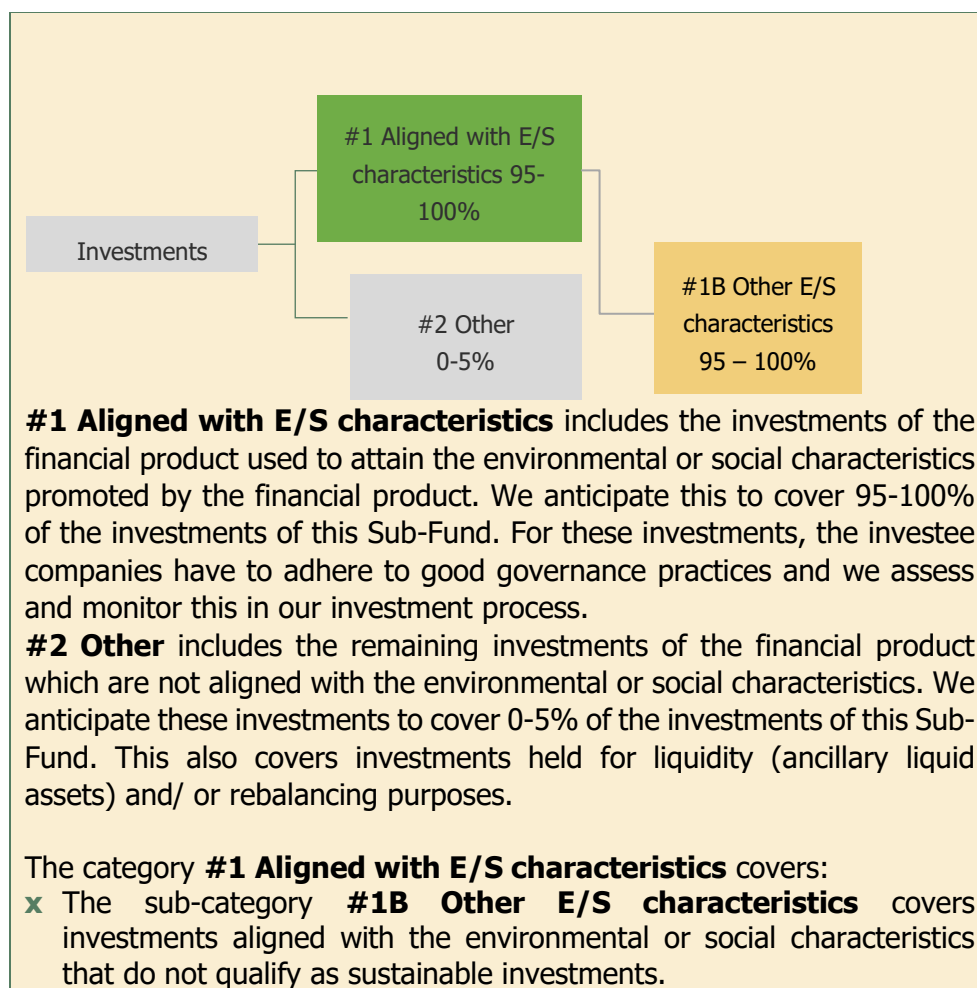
#1 Aligned with E/S characteristics 95-100%

Investments

#2 Other 0-5%

#1B Other E/S characteristics 95 – 100%

**#1 Aligned with E/S characteristics** includes the investments of the financial product used to attain the environmental or social characteristics promoted by the financial product. We anticipate this to cover 95-100% of the investments of this Sub-Fund. For these investments, the investee companies have to adhere to good governance practices and we assess and monitor this in our investment process.
**#2 Other** includes the remaining investments of the financial product which are not aligned with the environmental or social characteristics. We anticipate these investments to cover 0-5% of the investments of this Sub-Fund. This also covers investments held for liquidity (ancillary liquid assets) and/ or rebalancing purposes.

The category **#1 Aligned with E/S characteristics** covers:
x The sub-category **#1B Other E/S characteristics** covers investments aligned with the environmental or social characteristics that do not qualify as sustainable investments.